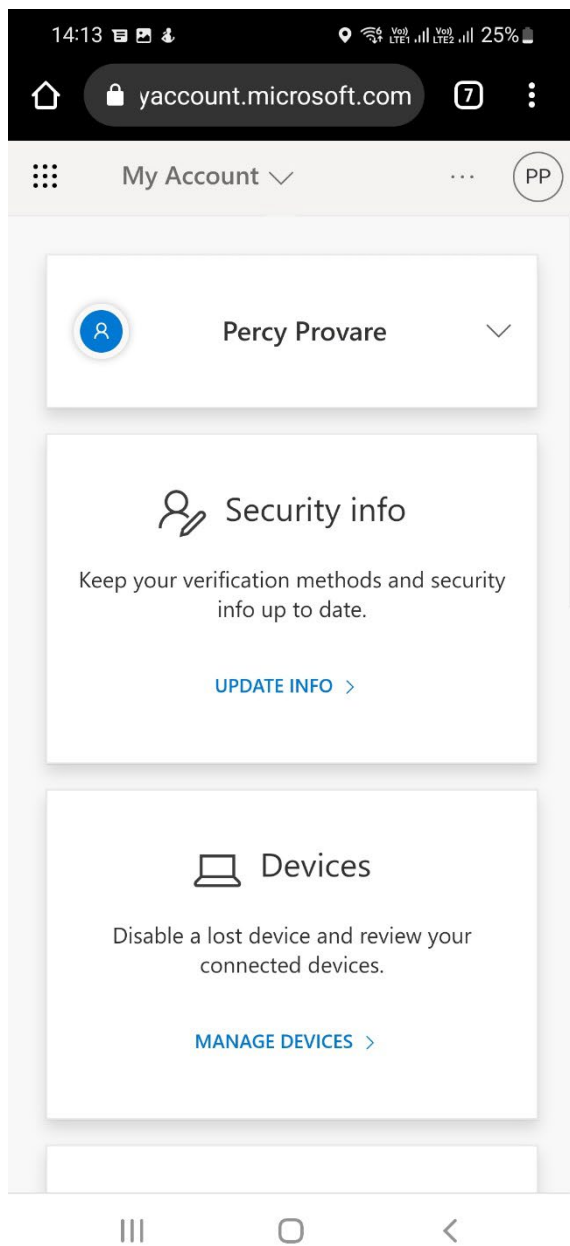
14:13 Vo) LTE1 Vo) LTE2 25%

yaccount.microsoft.com 7

My Account

PP

Percy Provare

Security info

Keep your verification methods and security info up to date.

UPDATE INFO >

Devices

Disable a lost device and review your connected devices.

MANAGE DEVICES >